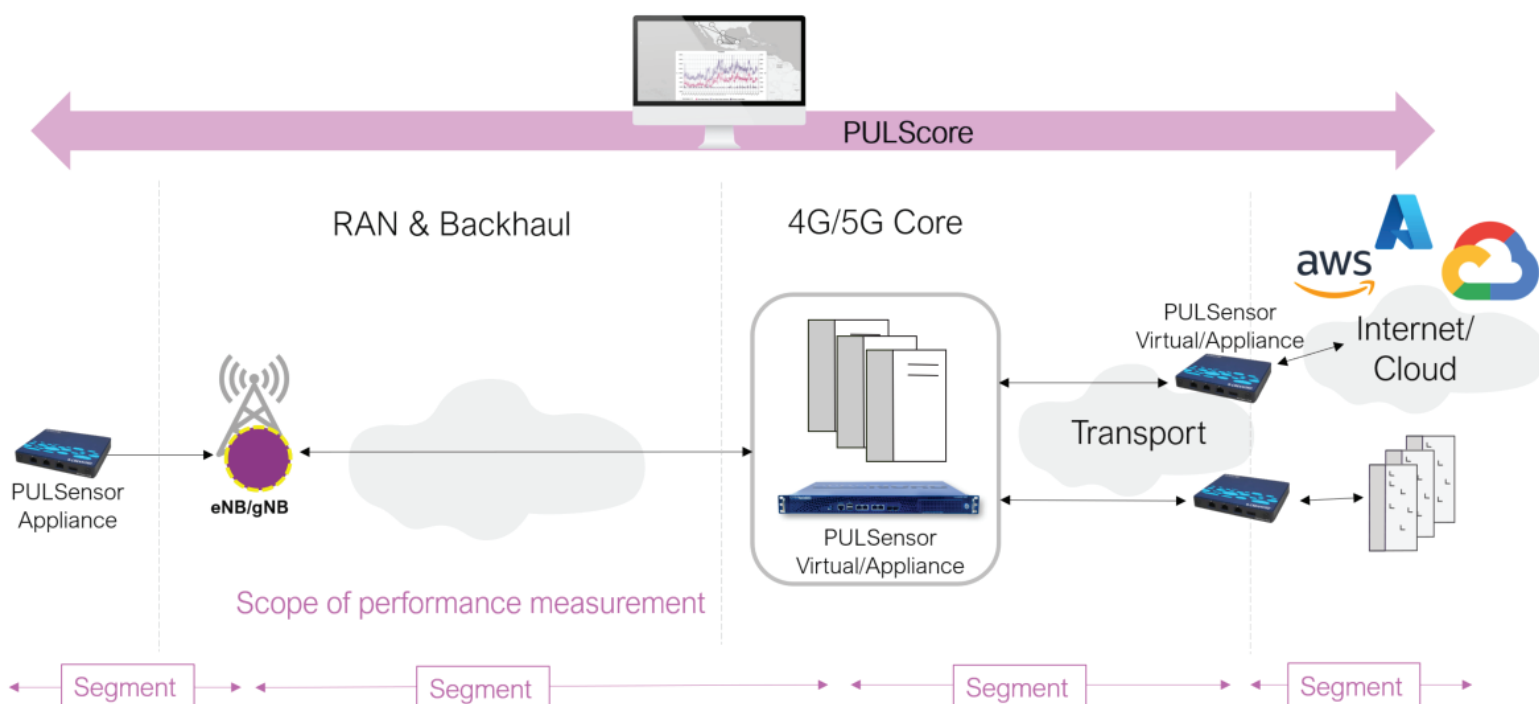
PULScore

RAN & Backhaul

4G/5G Core

aws

PULSensor Virtual/Appliance

Internet/ Cloud

Transport

PULSensor Appliance

eNB/gNB

PULSensor Virtual/Appliance

Scope of performance measurement

Segment

Segment

Segment

Segment